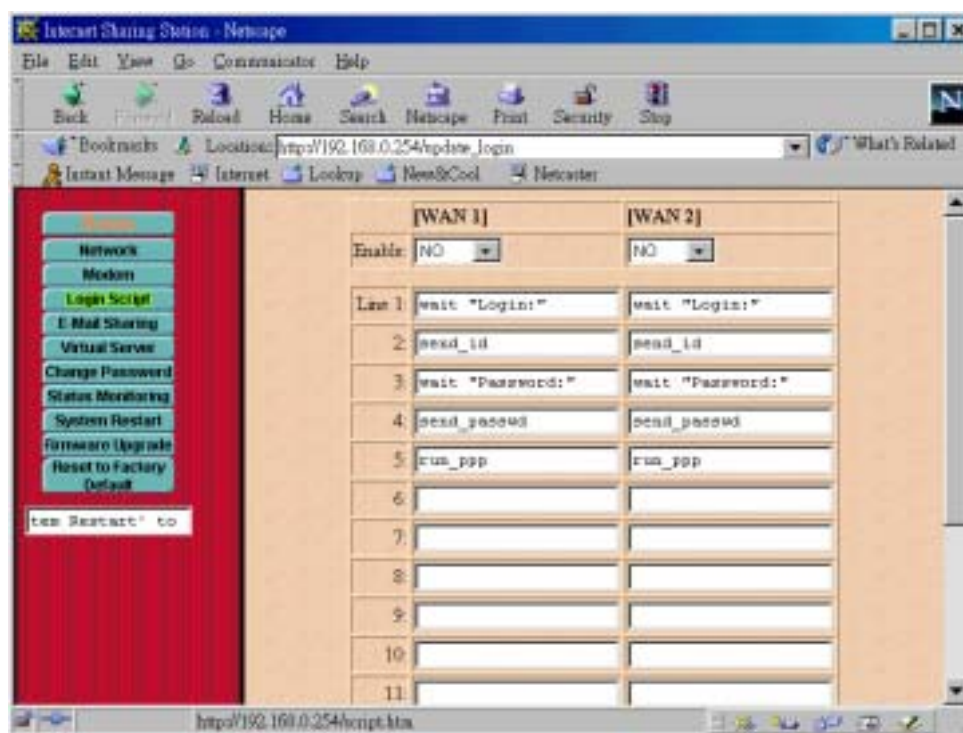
Internet Sharing Station - Netscape

File Edit View Go Communicator Help

Back Forward Reload Home Search Netscape Print Security Stop

Bookmarks Location: http://192.168.0.254/update_login What's Related

Instant Message Internet Lookup New&Cool Netcaster

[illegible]
Network
Modem
Login Script
E-Mail Sharing
Virtual Server
Change Password
Status Monitoring
System Restart
Firmware Upgrade
Reset to Factory Default

tem Restart' to

| | [WAN 1] | [WAN 2] |
|---|---|---|
| Enable: | NO | NO |
| Line 1: | wait "Login:" | wait "Login:" |
| 2: | send_id | send_id |
| 3: | wait "Password:" | wait "Password:" |
| 4: | send_passwd | send_passwd |
| 5: | run_ppp | run_ppp |
| 6: | | |
| 7: | | |
| 8: | | |
| 9: | | |
| 10: | | |
| 11: | | |

http://192.168.0.254/script.htm